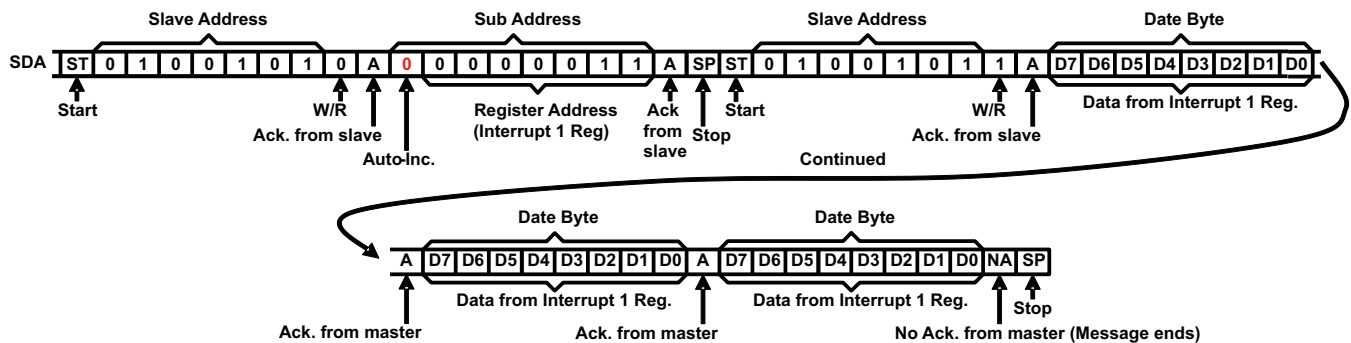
Slave Address

Sub Address

Slave Address

Date Byte

SDA

| ST | 0 | 1 | 0 | 0 | 1 | 0 | 1 | 0 | A | 0 | 0 | 0 | 0 | 0 | 0 | 1 | 1 | A | SP | ST | 0 | 1 | 0 | 0 | 1 | 0 | 1 | 1 | A | D7 | D6 | D5 | D4 | D3 | D2 | D1 | D0 |
|---|---|---|---|---|---|---|---|---|---|---|---|---|---|---|---|---|---|---|---|---|---|---|---|---|---|---|---|---|---|---|---|---|---|---|---|---|---|

Start

W/R

Ack. from slave

Auto-Inc.

Register Address (Interrupt 1 Reg)

Ack from slave

Stop

Start

W/R

Ack. from slave

Data from Interrupt 1 Reg.

Continued

Date Byte

Date Byte

| A | D7 | D6 | D5 | D4 | D3 | D2 | D1 | D0 | A | D7 | D6 | D5 | D4 | D3 | D2 | D1 | D0 | NA | SP |
|---|---|---|---|---|---|---|---|---|---|---|---|---|---|---|---|---|---|---|---|

Data from Interrupt 1 Reg.

Data from Interrupt 1 Reg.

Stop

Ack. from master

Ack. from master

No Ack. from master (Message ends)